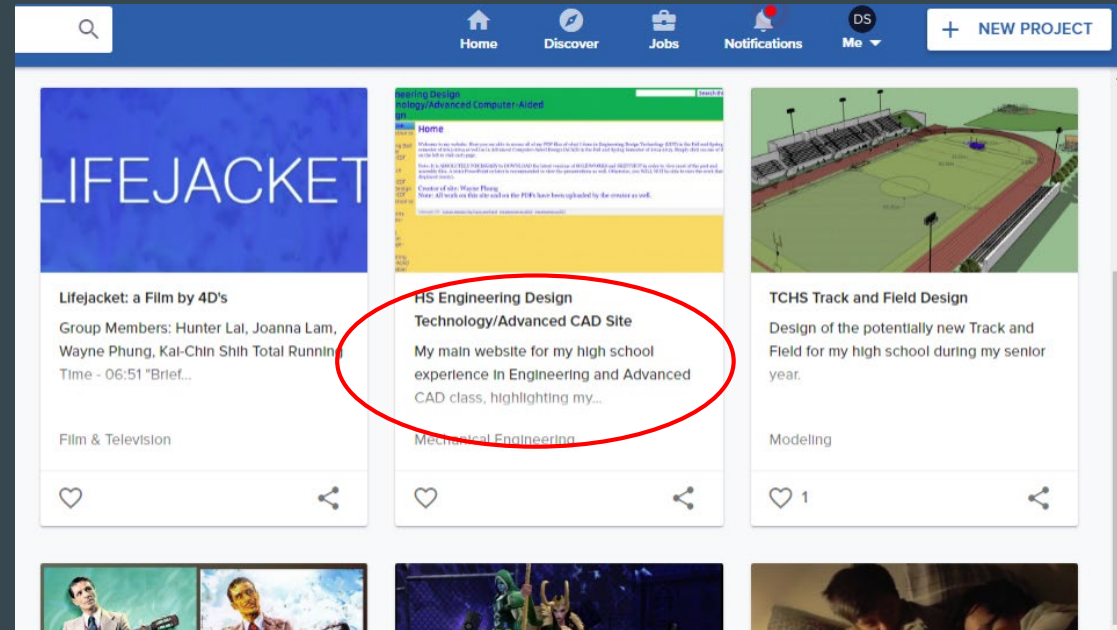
Home Discover Jobs Notifications DS Me

+ NEW PROJECT

LIFEJACKET

Lifejacket: a Film by 4D's

Group Members: Hunter Lai, Joanna Lam, Wayne Phung, Kai-Chin Shih Total Running Time - 06:51 "Brief...

Film & Television

ineering Design
nology/Advanced Computer-Aided
gn

Home

Creator of site: Wayne Phung

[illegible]

HS Engineering Design Technology/Advanced CAD Site

My main website for my high school experience in Engineering and Advanced CAD class, highlighting my...

Mechanical Engineering

TCHS Track and Field Design

Design of the potentially new Track and Field for my high school during my senior year.

Modeling

1